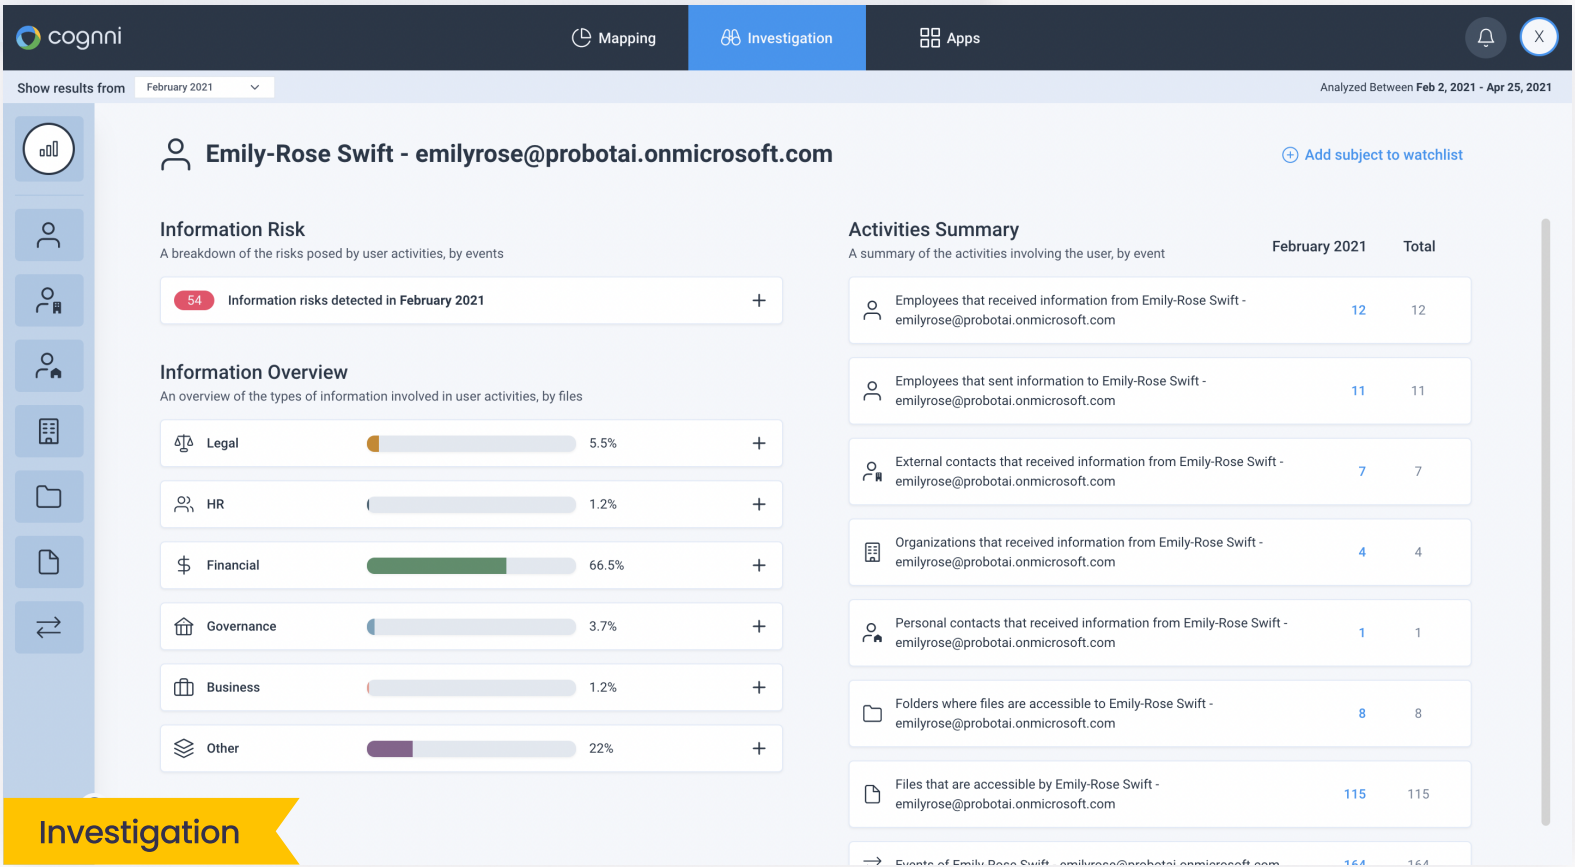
cognni

Mapping

Investigation

Apps

X

Show results from February 2021

Analyzed Between Feb 2, 2021 - Apr 25, 2021

Emily-Rose Swift - emilyrose@probotai.onmicrosoft.com

Add subject to watchlist

Information Risk
A breakdown of the risks posed by user activities, by events

54 Information risks detected in February 2021 +

Information Overview
An overview of the types of information involved in user activities, by files

| | | |
|---|---|---|
| Legal | 5.5% | + |
| HR | 1.2% | + |
| Financial | 66.5% | + |
| Governance | 3.7% | + |
| Business | 1.2% | + |
| Other | 22% | + |

Activities Summary
A summary of the activities involving the user, by event

| | February 2021 | Total |
|---|---|---|
| Employees that received information from Emily-Rose Swift - emilyrose@probotai.onmicrosoft.com | 12 | 12 |
| Employees that sent information to Emily-Rose Swift - emilyrose@probotai.onmicrosoft.com | 11 | 11 |
| External contacts that received information from Emily-Rose Swift - emilyrose@probotai.onmicrosoft.com | 7 | 7 |
| Organizations that received information from Emily-Rose Swift - emilyrose@probotai.onmicrosoft.com | 4 | 4 |
| Personal contacts that received information from Emily-Rose Swift - emilyrose@probotai.onmicrosoft.com | 1 | 1 |
| Folders where files are accessible to Emily-Rose Swift - emilyrose@probotai.onmicrosoft.com | 8 | 8 |
| Files that are accessible by Emily-Rose Swift - emilyrose@probotai.onmicrosoft.com | 115 | 115 |
| Events of Emily-Rose Swift - emilyrose@probotai.onmicrosoft.com | 164 | 164 |

Investigation